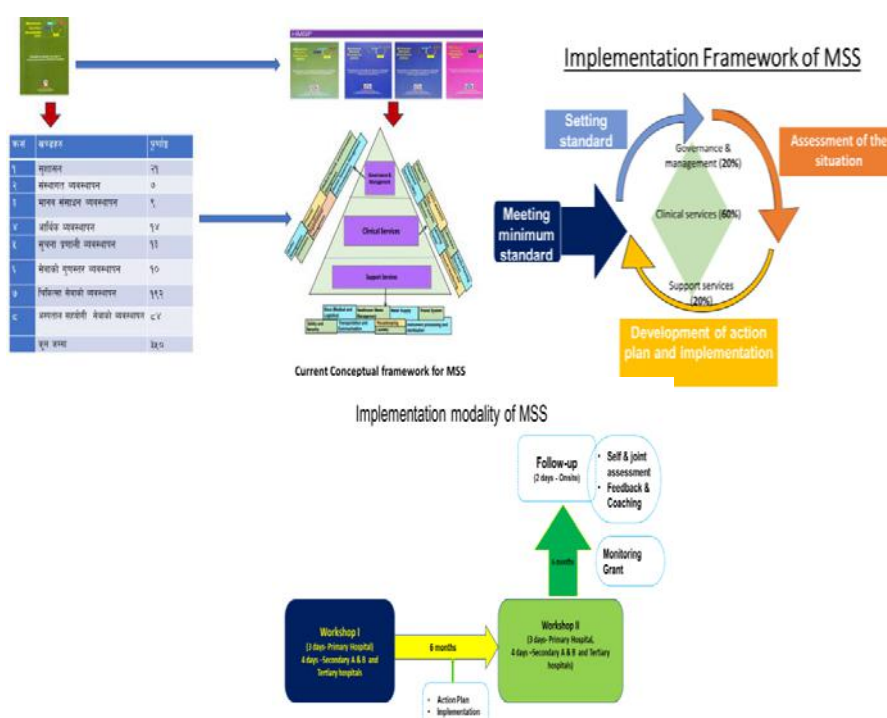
| क्र.सं. | क्षेत्रहरु | पूर्णाङ्क |
|---|---|---|
| १ | सुशासन | २१ |
| २ | संस्थागत व्यवस्थापन | ० |
| ३ | मानव संसाधन व्यवस्थापन | ९ |
| ४ | आर्थिक व्यवस्थापन | १४ |
| ५ | सूचना प्रणाली व्यवस्थापन | १३ |
| ६ | सेवाको गुणस्तर व्यवस्थापन | १० |
| ७ | चिकित्सा सेवाको व्यवस्थापन | १९२ |
| ८ | अस्पताल सहयोगी सेवाको व्यवस्थापन | ८४ |
| | कुल जम्मा | ३५० |

Governance & Management

Clinical Services

Support Services

Current Conceptual framework for MSS

Implementation Framework of MSS

Setting standard

Governance & management (20%)

Assessment of the situation

Meeting minimum standard

Clinical services (60%)

Support services (20%)

Development of action plan and implementation

Implementation modality of MSS

Follow-up
(2 days - Onsite)

• Self & joint assessment
• Feedback & Coaching

6 months

Monitoring Grant

Workshop I
(3 days- Primary Hospital)
4 days –Secondary A & B and Tertiary hospitals

6 months

Workshop II
(3 days- Primary Hospital,
4 days –Secondary A & B and Tertiary hospitals)

• Action Plan
• Implementation